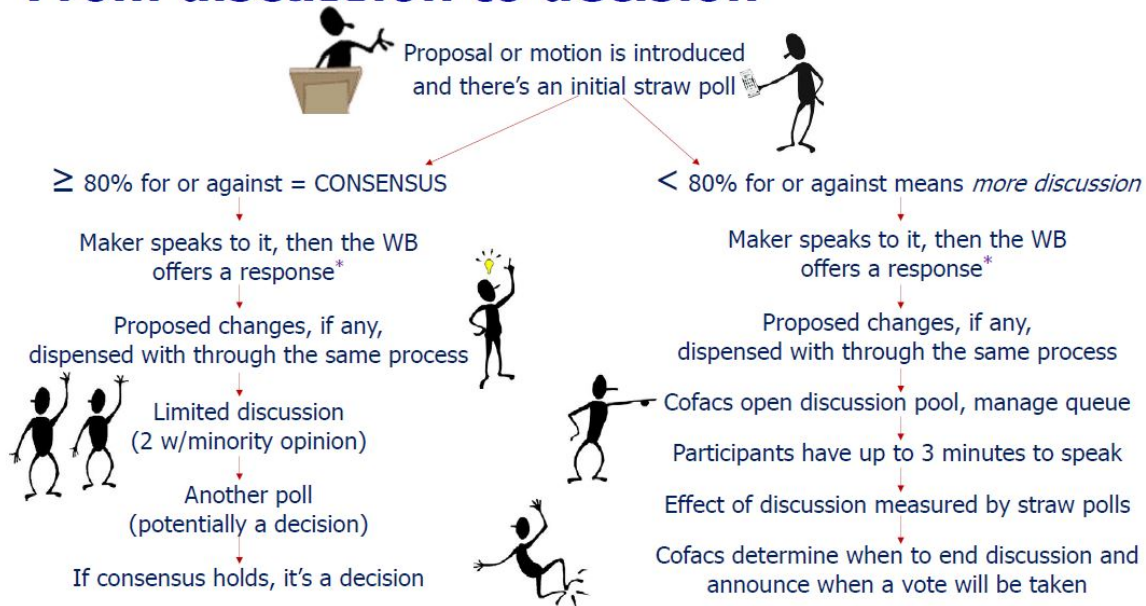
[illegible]

Proposal or motion is introduced and there's an initial straw poll

$\geq$ 80% for or against = CONSENSUS

Maker speaks to it, then the WB offers a response*

Proposed changes, if any, dispensed with through the same process

Limited discussion (2 w/minority opinion)

Another poll (potentially a decision)

If consensus holds, it's a decision

$<$ 80% for or against means *more discussion*

Maker speaks to it, then the WB offers a response*

Proposed changes, if any, dispensed with through the same process

Cofacs open discussion pool, manage queue

Participants have up to 3 minutes to speak

Effect of discussion measured by straw polls

Cofacs determine when to end discussion and announce when a vote will be taken